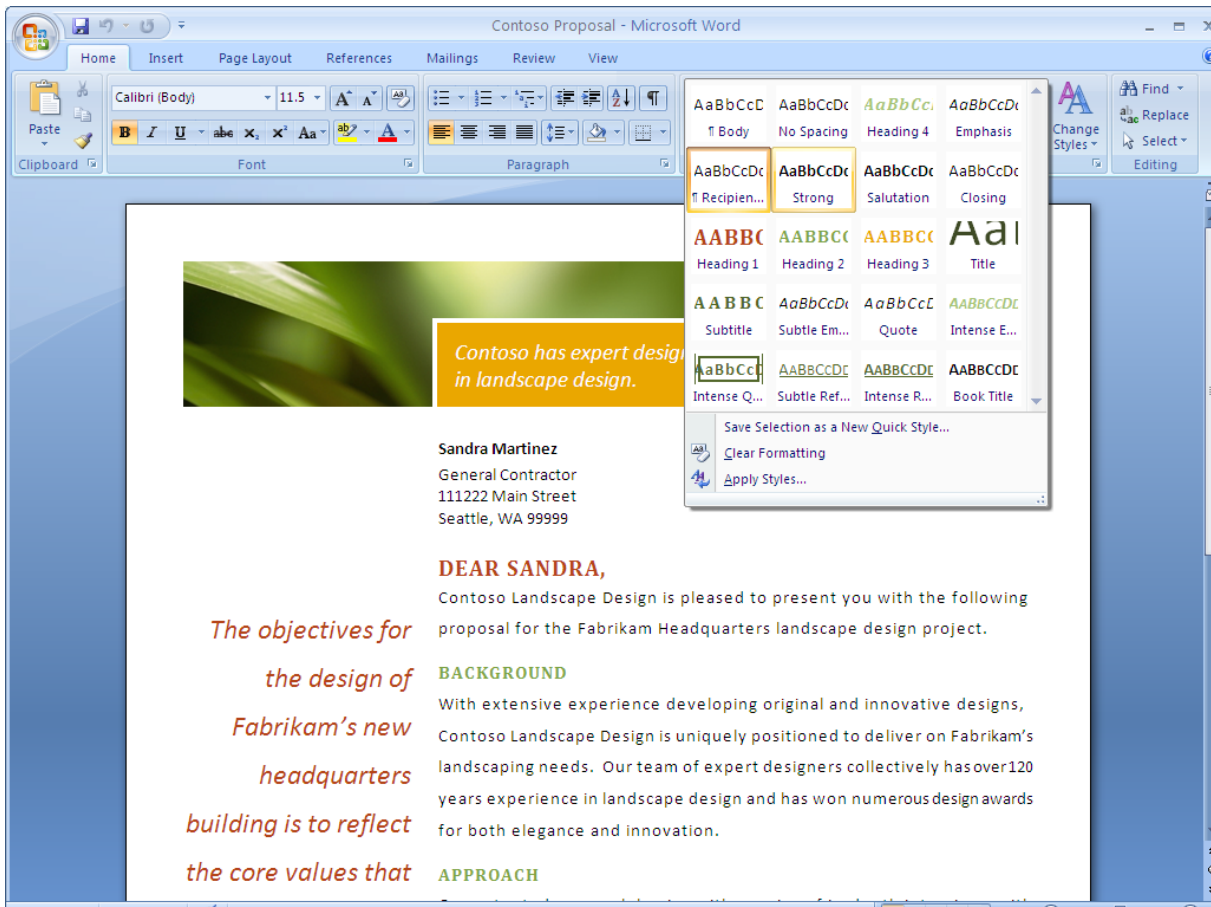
Contoso Proposal - Microsoft Word

Home Insert Page Layout References Mailings Review View

Paste
Clipboard
Calibri (Body) 11.5
B I U abe $x_2$ $x^2$ Aa
Font
Paragraph
AaBbCcD ¶ Body
AaBbCcDc No Spacing
AaBbCc Heading 4
AaBbCcDc Emphasis
AaBbCcDc ¶ Recipien...
AaBbCcDc Strong
AaBbCcDc Salutation
AaBbCcDc Closing
AABBC Heading 1
AABBCC Heading 2
AABBCC Heading 3
Aal Title
AABBC Subtitle
AaBbCcDc Subtle Em...
AaBbCcD Quote
AABBCCDD Intense E...
AaBbCcD Intense Q...
AABBCCDD Subtle Ref...
AABBCCDD Intense R...
AABBCCDD Book Title
Save Selection as a New Quick Style...
Clear Formatting
Apply Styles...
Change Styles
Find
Replace
Select
Editing

Contoso has expert desig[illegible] in landscape design.

Sandra Martinez
General Contractor
111222 Main Street
Seattle, WA 99999

DEAR SANDRA,
Contoso Landscape Design is pleased to present you with the following proposal for the Fabrikam Headquarters landscape design project.

The objectives for the design of Fabrikam's new headquarters building is to reflect the core values that

BACKGROUND
With extensive experience developing original and innovative designs, Contoso Landscape Design is uniquely positioned to deliver on Fabrikam's landscaping needs. Our team of expert designers collectively has over 120 years experience in landscape design and has won numerous design awards for both elegance and innovation.

APPROACH
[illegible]